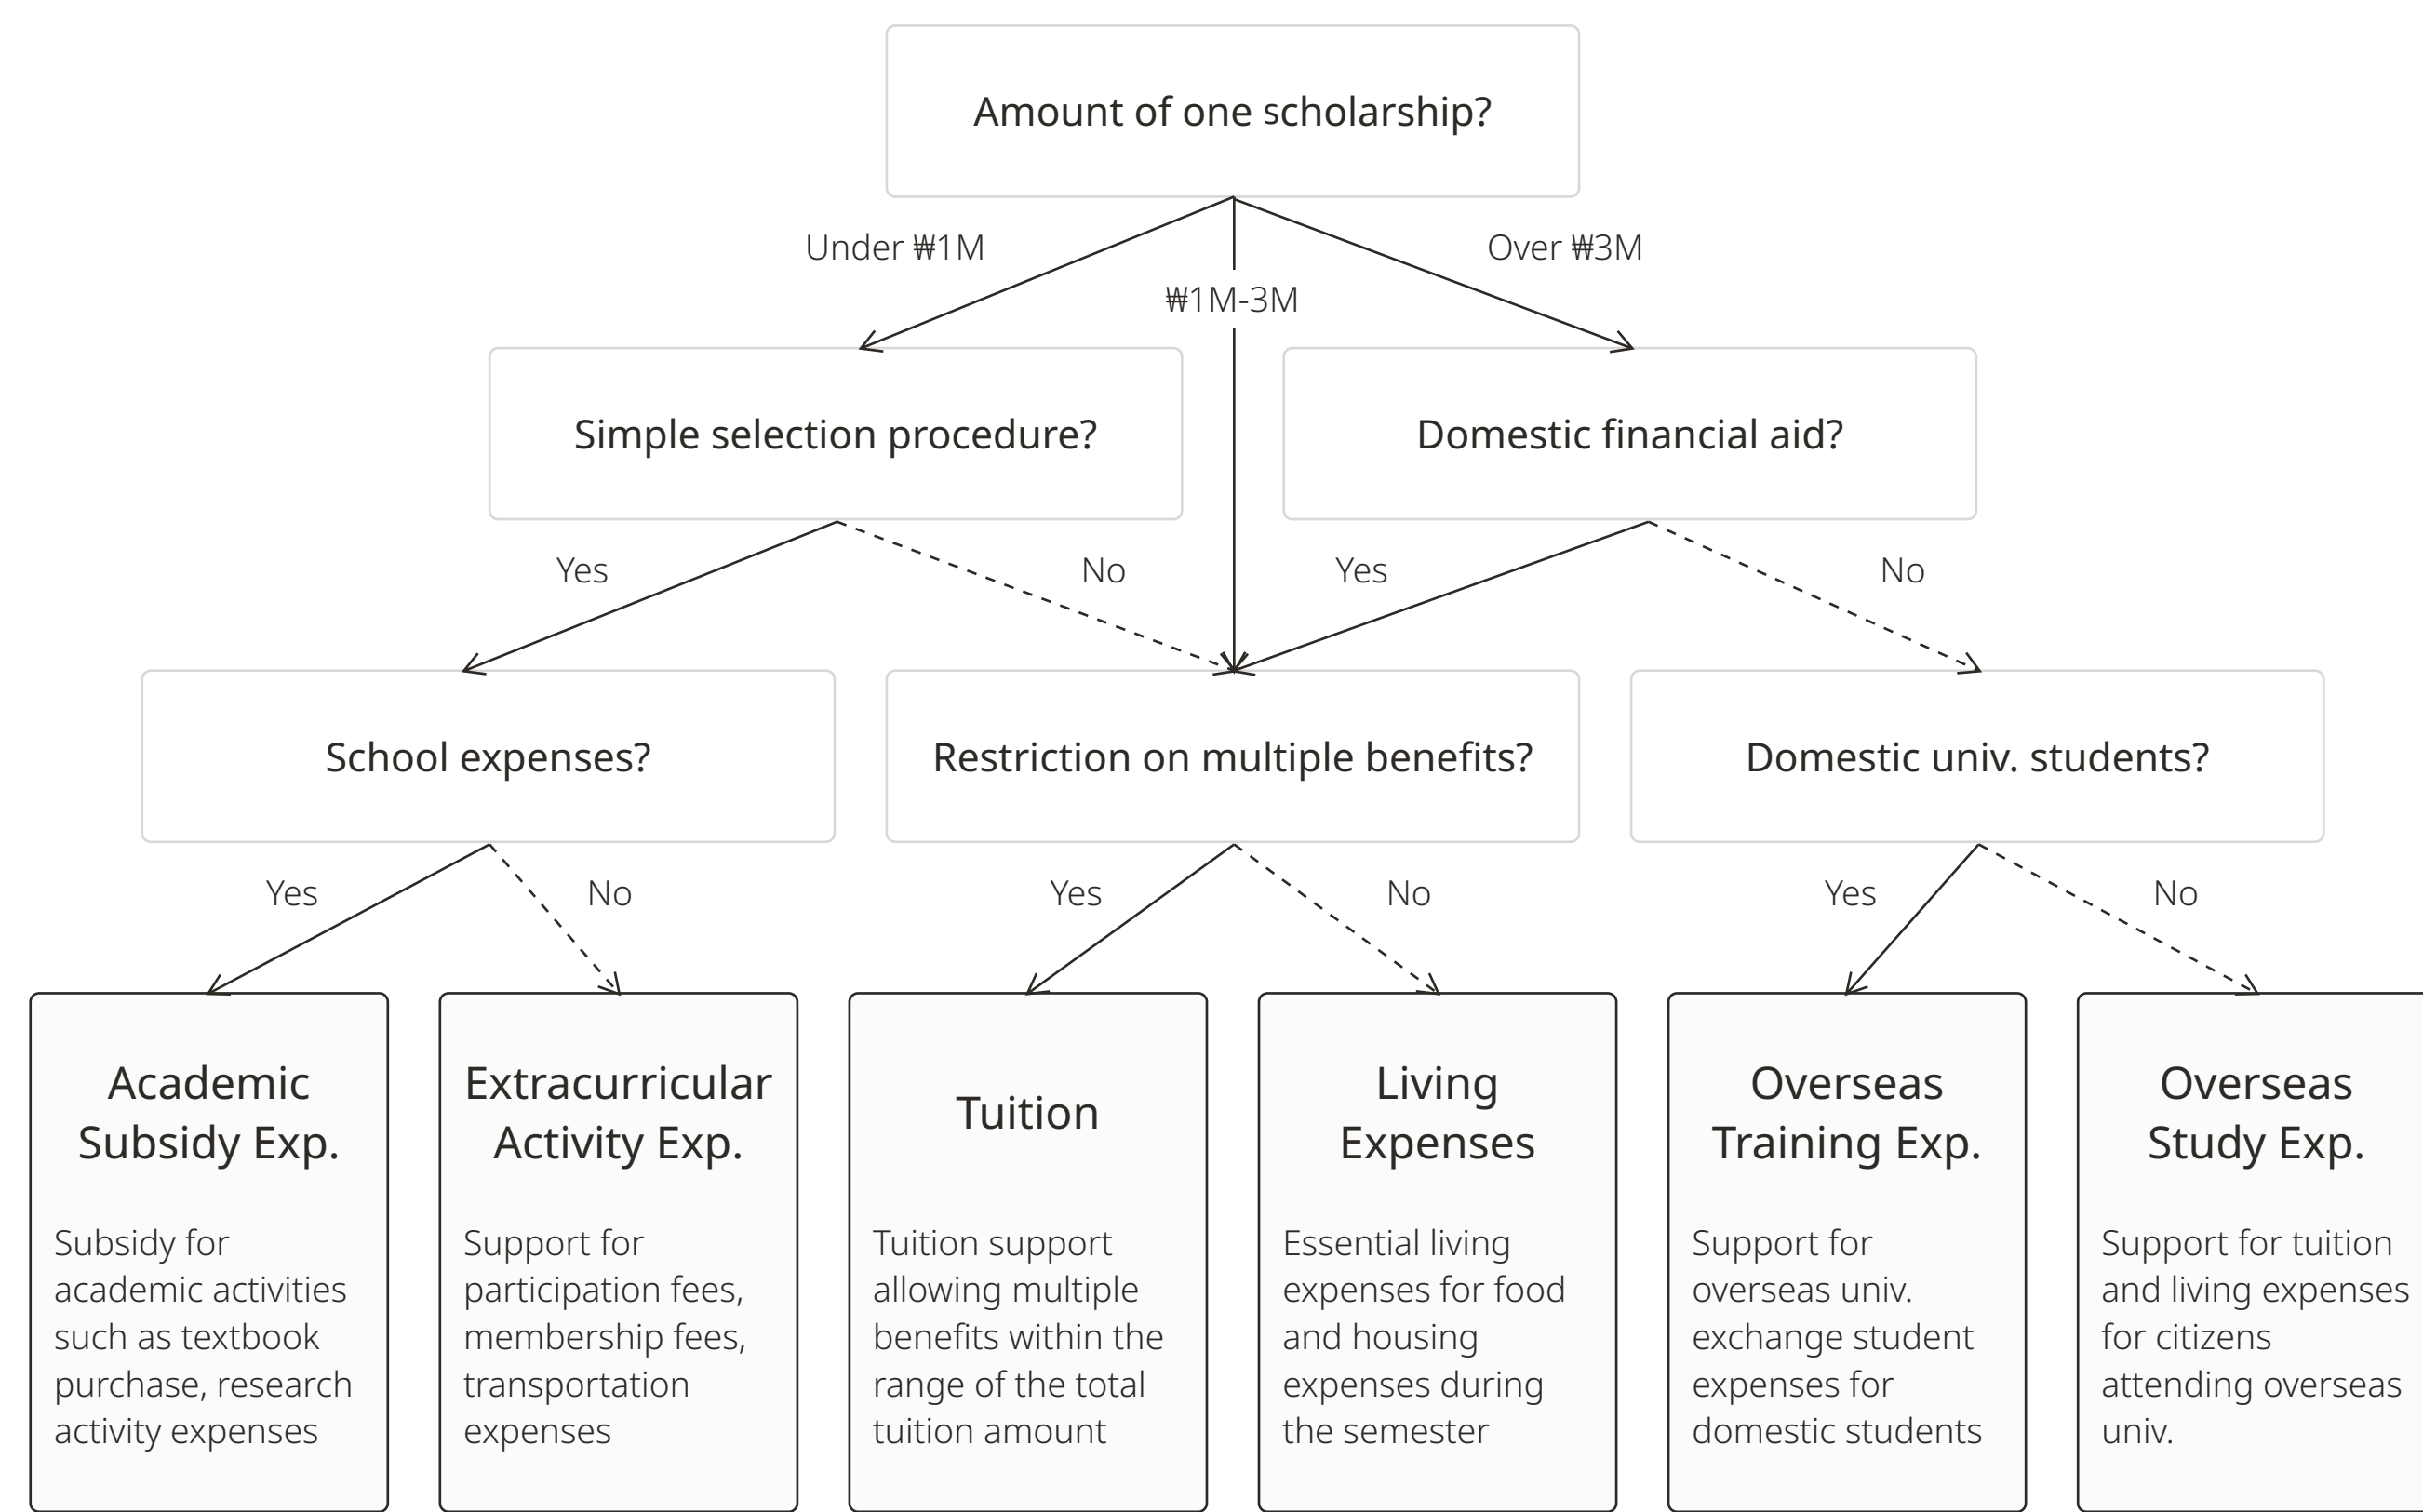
Amount of one scholarship?

Under ₩1M

₩1M-3M

Over ₩3M

Simple selection procedure?

Domestic financial aid?

Yes

No

Yes

No

School expenses?

Restriction on multiple benefits?

Domestic univ. students?

Yes

No

Yes

No

Yes

No

Academic Subsidy Exp.

Subsidy for academic activities such as textbook purchase, research activity expenses

Extracurricular Activity Exp.

Support for participation fees, membership fees, transportation expenses

Tuition

Tuition support allowing multiple benefits within the range of the total tuition amount

Living Expenses

Essential living expenses for food and housing expenses during the semester

Overseas Training Exp.

Support for overseas univ. exchange student expenses for domestic students

Overseas Study Exp.

Support for tuition and living expenses for citizens attending overseas univ.